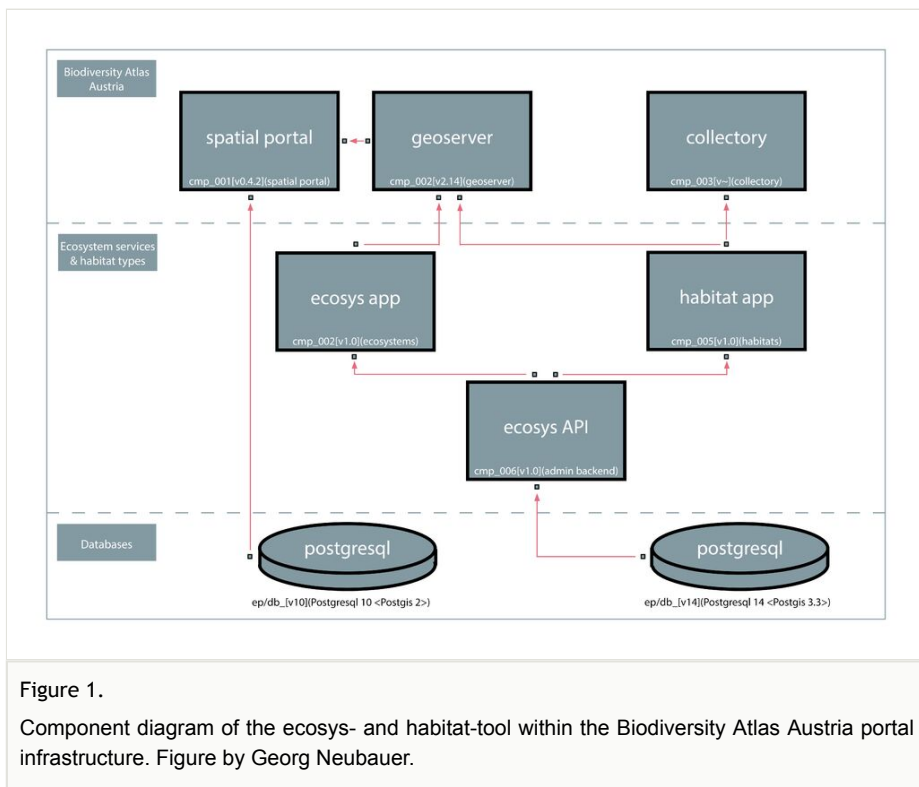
Biodiversity Atlas Austria

spatial portal
cmp_001[v0.4.2](spatial portal)

geoserver
cmp_002[v2.14](geoserver)

collectory
cmp_003[v~](collectory)

Ecosystem services & habitat types

ecosys app
cmp_002[v1.0](ecosystems)

habitat app
cmp_005[v1.0](habitats)

ecosys API
cmp_006[v1.0](admin backend)

Databases

postgresql
ep/db_[v10](Postgresql 10 <Postgis 2>)

postgresql
ep/db_[v14](Postgresql 14 <Postgis 3.3>)

Figure 1.

Component diagram of the ecosys- and habitat-tool within the Biodiversity Atlas Austria portal infrastructure. Figure by Georg Neubauer.